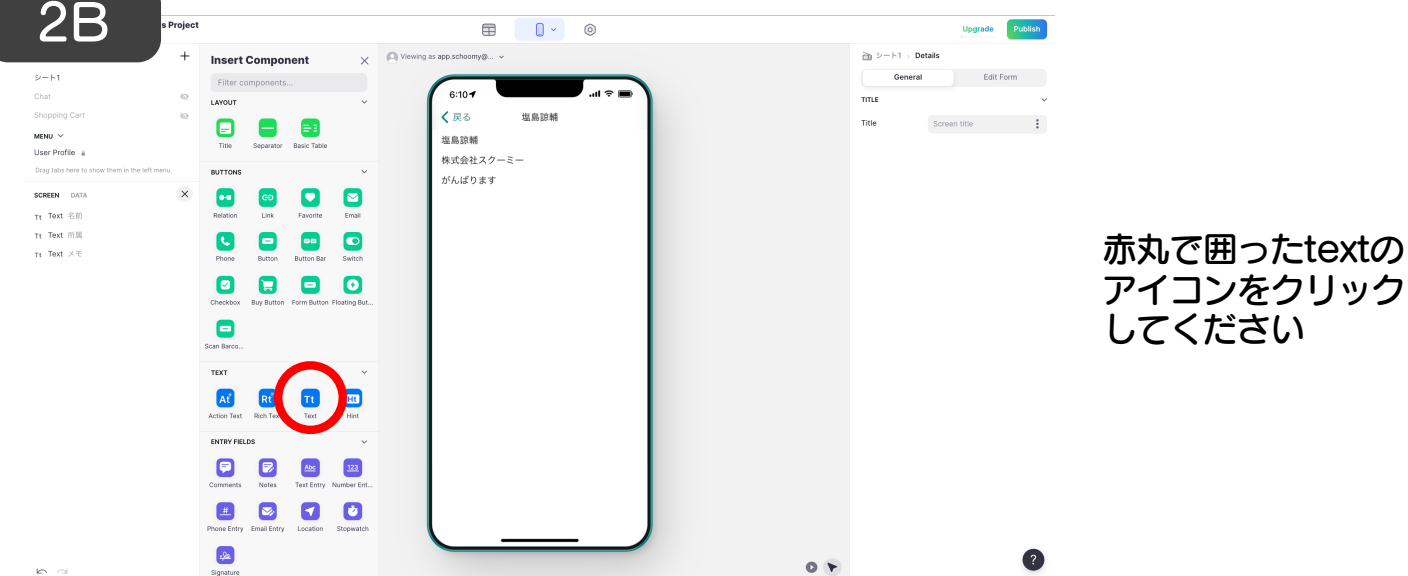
2B

s Project

Upgrade Publish

シート1
Chat
Shopping Cart
MENU
User Profile
Drag tabs here to show them in the left menu.

SCREEN DATA
Tt Text 名前
Tt Text 所属
Tt Text メモ

Insert Component
Filter components...
LAYOUT
Title
Separator
Basic Table
BUTTONS
Relation
Link
Favorite
Email
Phone
Button
Button Bar
Switch
Checkbox
Buy Button
Form Button
Floating But...
Scan Barco...
TEXT
Action Text
Rich Tex
Text
Hint
ENTRY FIELDS
Comments
Notes
Text Entry
Number Ent...
Phone Entry
Email Entry
Location
Stopwatch
Signature

Viewing as app.schoomy@...

6:10
戻る
塩島諒輔
塩島諒輔
株式会社スクーミー
がんばります

シート1 > Details
General
Edit Form
TITLE
Title
Screen title

赤丸で囲ったtextのアイコンをクリックしてください